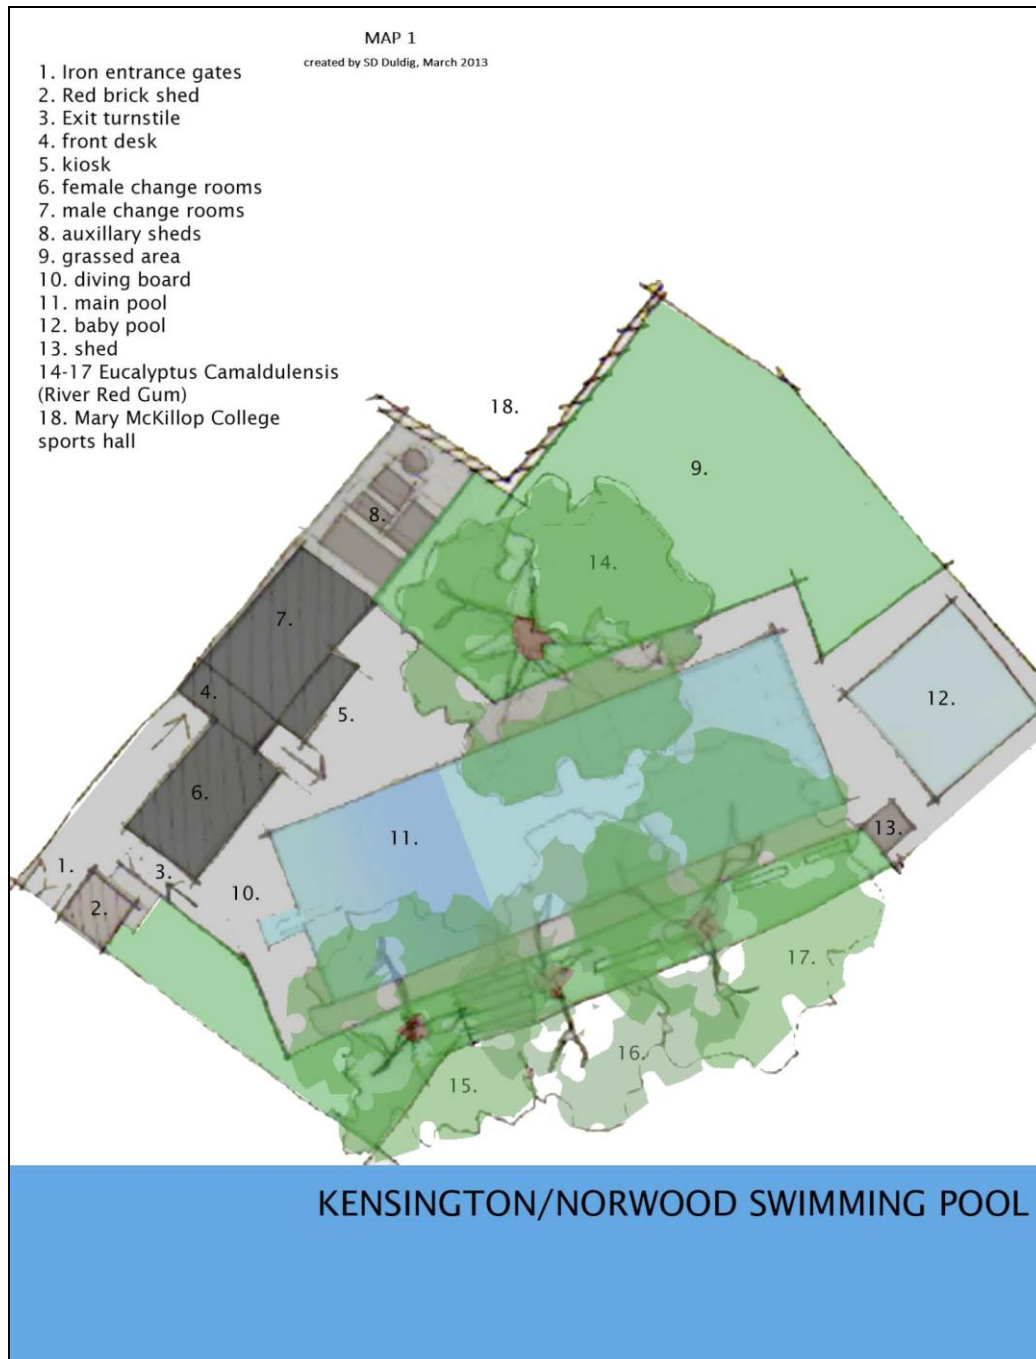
MAP 1
created by SD Duldig, March 2013

1. Iron entrance gates
2. Red brick shed
3. Exit turnstile
4. front desk
5. kiosk
6. female change rooms
7. male change rooms
8. auxillary sheds
9. grassed area
10. diving board
11. main pool
12. baby pool
13. shed
14-17 Eucalyptus Camaldulensis (River Red Gum)
18. Mary McKillop College sports hall

18.
9.
8.
14.
7.
4.
5.
12.
6.
11.
13.
1.
3.
10.
2.
17.
16.
15.

KENSINGTON/NORWOOD SWIMMING POOL